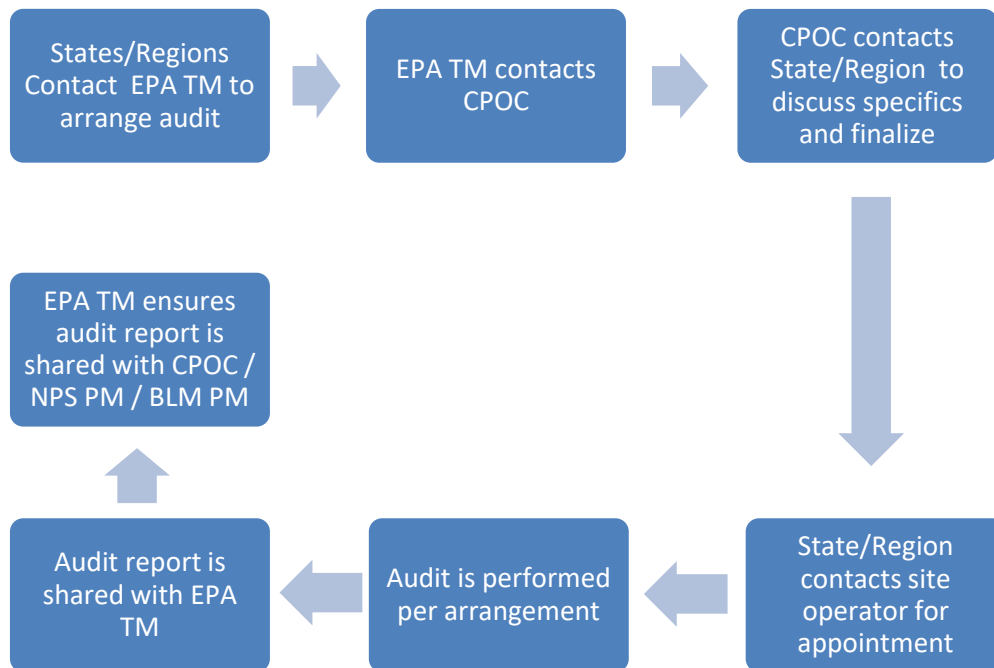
States/Regions Contact EPA TM to arrange audit

EPA TM contacts CPOC

CPOC contacts State/Region to discuss specifics and finalize

State/Region contacts site operator for appointment

Audit is performed per arrangement

Audit report is shared with EPA TM

EPA TM ensures audit report is shared with CPOC / NPS PM / BLM PM